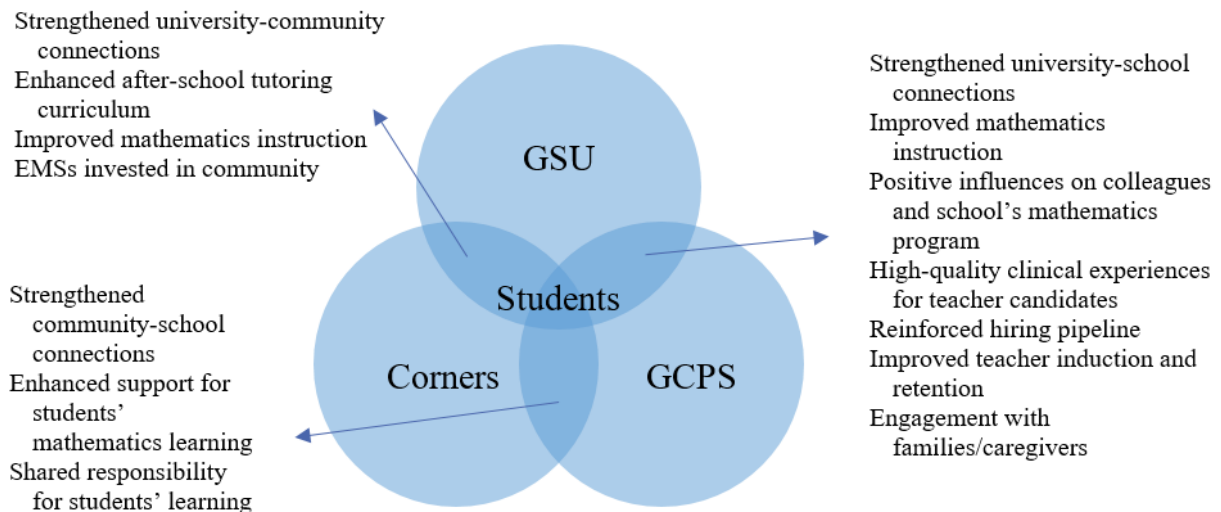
Strengthened university-community connections
Enhanced after-school tutoring curriculum
Improved mathematics instruction
EMSs invested in community

GSU

Strengthened university-school connections
Improved mathematics instruction
Positive influences on colleagues and school's mathematics program
High-quality clinical experiences for teacher candidates
Reinforced hiring pipeline
Improved teacher induction and retention
Engagement with families/caregivers

Students

Corners

GCPS

Strengthened community-school connections
Enhanced support for students' mathematics learning
Shared responsibility for students' learning